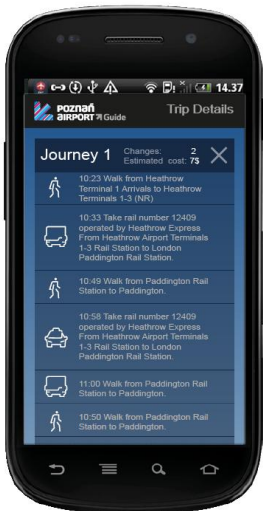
14.37

POZNAŃ AIRPORT Guide

Trip Details

Journey 1

Changes: 2
Estimated cost: 7$

10:23 Walk from Heathrow Terminal 1 Arrivals to Heathrow Terminals 1-3 (NR)

10:33 Take rail number 12409 operated by Heathrow Express From Heathrow Airport Terminals 1-3 Rail Station to London Paddington Rail Station.

10:49 Walk from Paddington Rail Station to Paddington.

10:58 Take rail number 12409 operated by Heathrow Express From Heathrow Airport Terminals 1-3 Rail Station to London Paddington Rail Station.

11:00 Walk from Paddington Rail Station to Paddington.

10:50 Walk from Paddington Rail Station to Paddington.